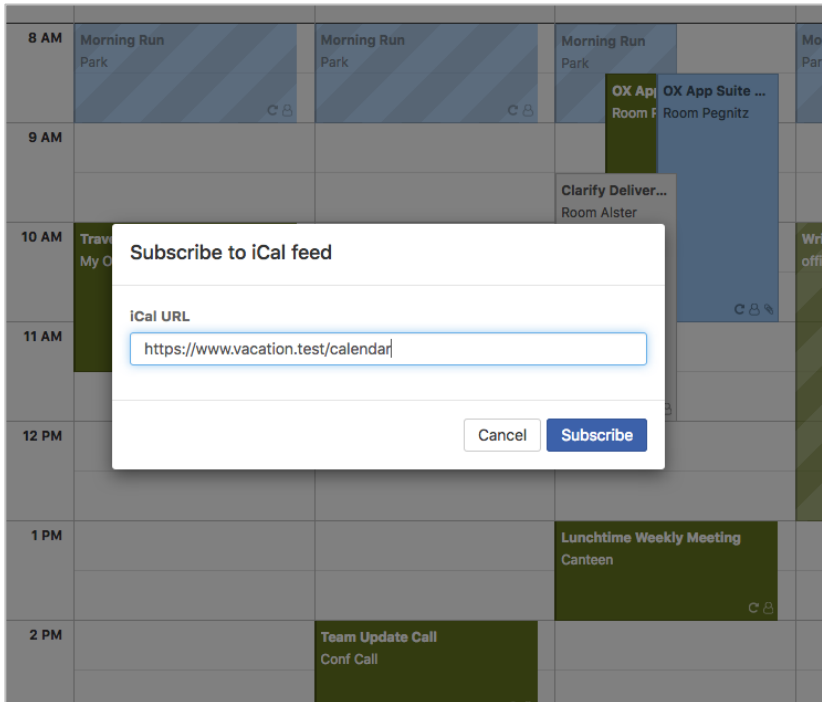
8 AM
Morning Run
Park

Morning Run
Park

Morning Run
Park

Mo
Par

OX App
Room P

OX App Suite ...
Room Pegnitz

9 AM

Clarify Deliver...
Room Alster

10 AM
Trav
My O

Wri
offi

11 AM

12 PM

Subscribe to iCal feed

iCal URL
https://www.vacation.test/calendar

Cancel
Subscribe

1 PM
Lunchtime Weekly Meeting
Canteen

2 PM
Team Update Call
Conf Call